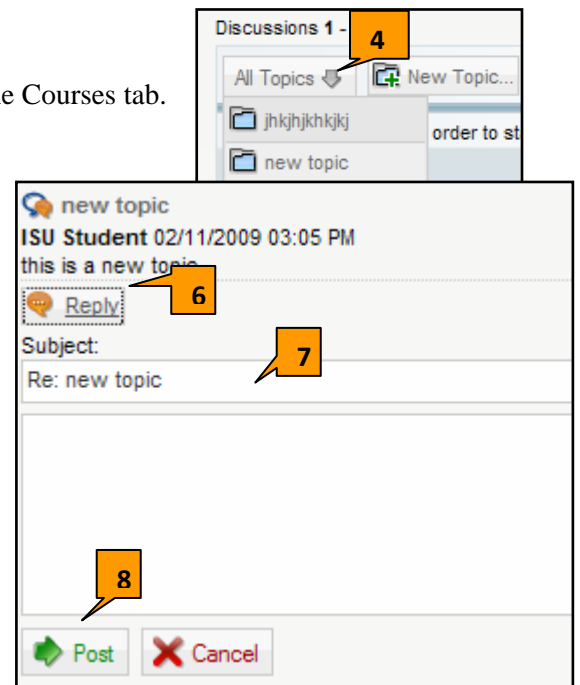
e Courses tab.

Discussions 1 -

4

All Topics

New Topic...

jhkjhjkhkjkj

order to st

new topic

new topic

ISU Student 02/11/2009 03:05 PM

this is a new topic

6

Reply

Subject:

7

Re: new topic

8

Post

Cancel